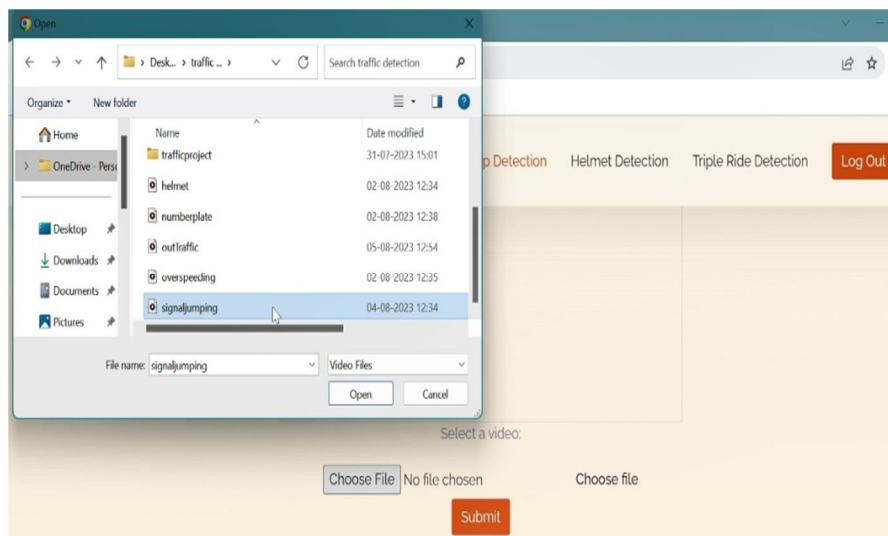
Open

Desk... › traffic ... ›

Search traffic detection

Organize ▾ New folder

Home

OneDrive - Pers

Desktop

Downloads

Documents

Pictures

| Name | Date modified |
|---|---|
| trafficproject | 31-07-2023 15:01 |
| helmet | 02-08-2023 12:34 |
| numberplate | 02-08-2023 12:38 |
| outtraffic | 05-08-2023 12:54 |
| overspeeding | 02-08-2023 12:35 |
| signaljumping | 04-08-2023 12:34 |

File name: signaljumping

Video Files

Open Cancel

p Detection Helmet Detection Triple Ride Detection Log Out

Select a video:

Choose File No file chosen

Choose file

Submit